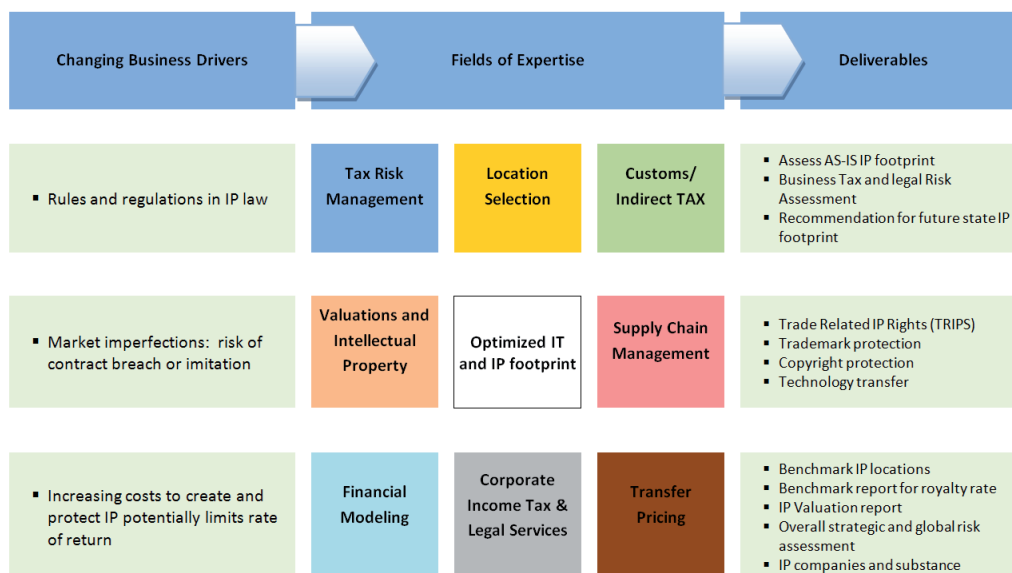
Changing Business Drivers

Fields of Expertise

Deliverables

▪ Rules and regulations in IP law

Tax Risk Management

Location Selection

Customs/ Indirect TAX

▪ Assess AS-IS IP footprint
▪ Business Tax and legal Risk Assessment
▪ Recommendation for future state IP footprint

▪ Market imperfections: risk of contract breach or imitation

Valuations and Intellectual Property

Optimized IT and IP footprint

Supply Chain Management

▪ Trade Related IP Rights (TRIPS)
▪ Trademark protection
▪ Copyright protection
▪ Technology transfer

▪ Increasing costs to create and protect IP potentially limits rate of return

Financial Modeling

Corporate Income Tax & Legal Services

Transfer Pricing

▪ Benchmark IP locations
▪ Benchmark report for royalty rate
▪ IP Valuation report
▪ Overall strategic and global risk assessment
▪ IP companies and substance